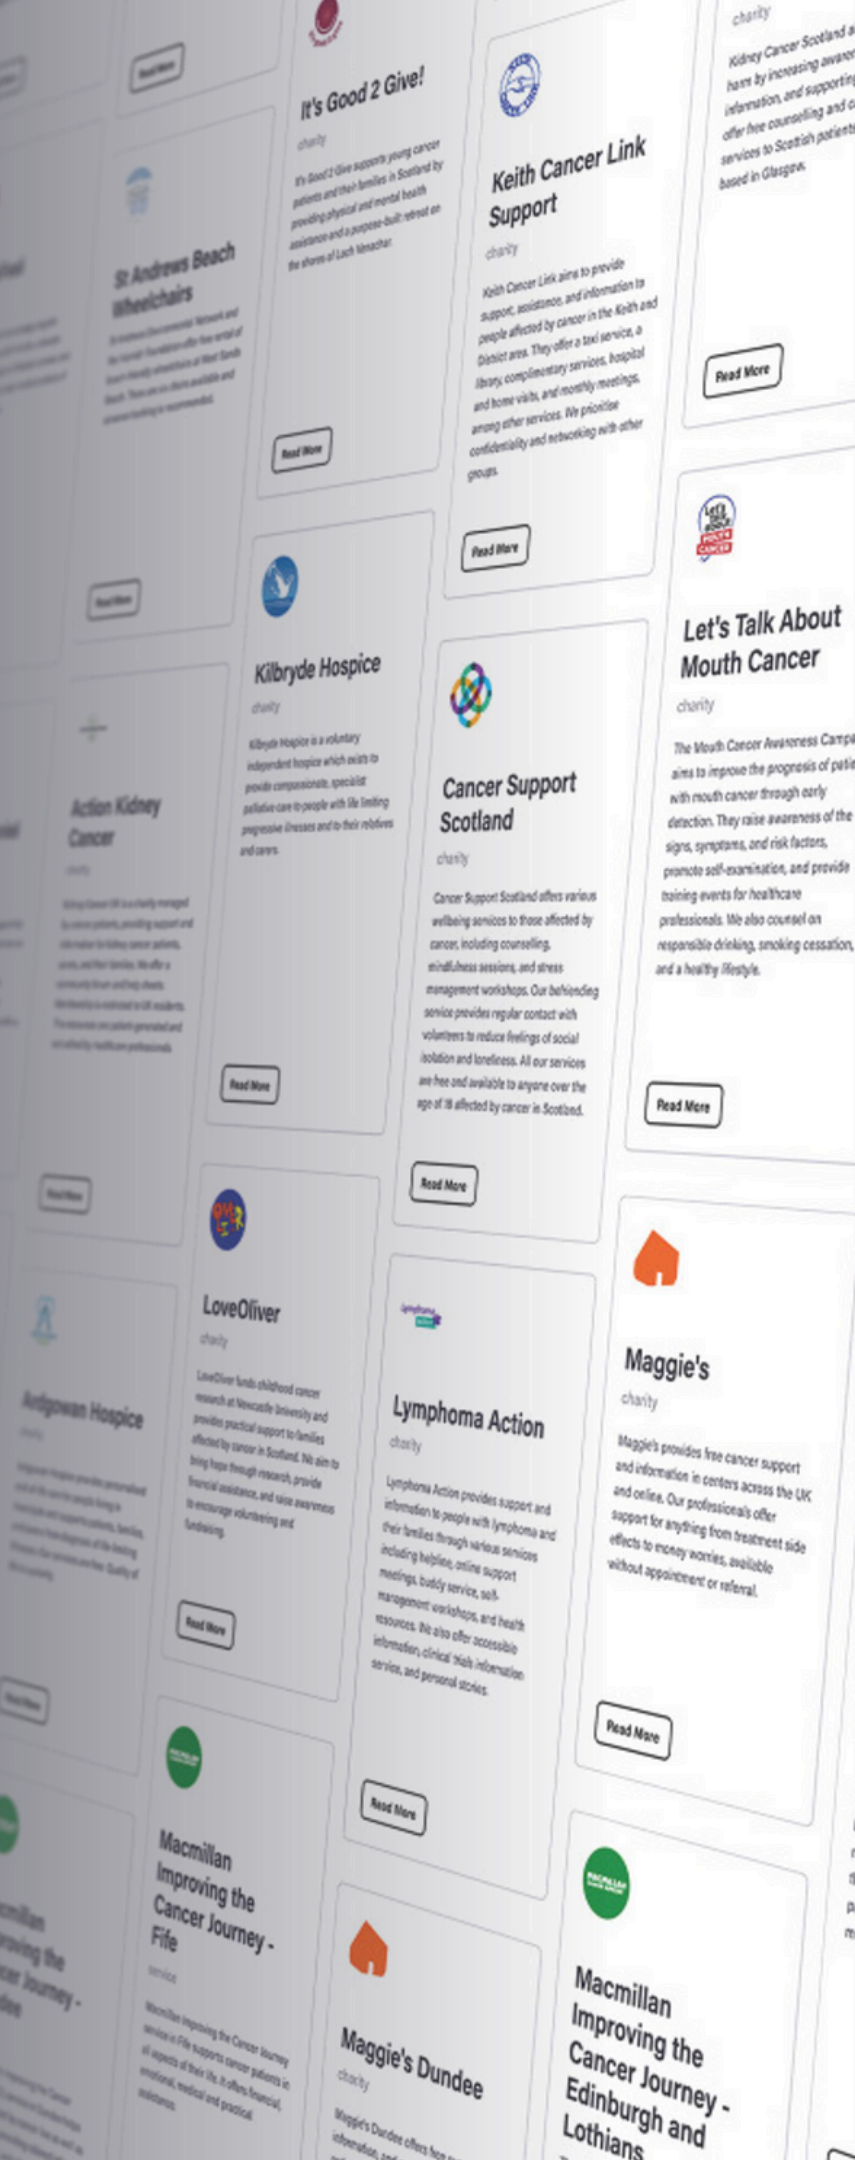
Read More

It's Good 2 Give!

charity

It's Good 2 Give supports young cancer patients and their families in Scotland by providing physical and mental health assistance and a purpose-built retreat on the shores of Loch Venachar.

Read More

St Andrews Beach Wheelchairs

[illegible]

Read More

Keith Cancer Link Support

charity

Keith Cancer Link aims to provide support, assistance, and information to people affected by cancer in the Keith and District area. They offer a taxi service, a library, complimentary services, hospital and home visits, and monthly meetings, among other services. We prioritise confidentiality and networking with other groups.

Read More

charity

Kidney Cancer Scotland a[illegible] harm by increasing aware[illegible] information, and supportin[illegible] offer free counselling and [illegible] services to Scottish patient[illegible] based in Glasgow.

Read More

Kilbryde Hospice

charity

Kilbryde Hospice is a voluntary independent hospice which exists to provide compassionate, specialist palliative care to people with life limiting progressive illnesses and to their relatives and carers.

Read More

Action Kidney Cancer

charity

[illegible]

Read More

Cancer Support Scotland

charity

Cancer Support Scotland offers various wellbeing services to those affected by cancer, including counselling, mindfulness sessions, and stress management workshops. Our befriending service provides regular contact with volunteers to reduce feelings of social isolation and loneliness. All our services are free and available to anyone over the age of 16 affected by cancer in Scotland.

Read More

Let's Talk About Mouth Cancer

charity

The Mouth Cancer Awareness Campa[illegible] aims to improve the prognosis of patie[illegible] with mouth cancer through early detection. They raise awareness of the signs, symptoms, and risk factors, promote self-examination, and provide training events for healthcare professionals. We also counsel on responsible drinking, smoking cessation, and a healthy lifestyle.

Read More

LoveOliver

charity

LoveOliver funds childhood cancer research at Newcastle University and provides practical support to families affected by cancer in Scotland. We aim to bring hope through research, provide financial assistance, and raise awareness to encourage volunteering and fundraising.

Read More

Ardgowan Hospice

charity

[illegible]

Read More

Lymphoma Action

charity

Lymphoma Action provides support and information to people with lymphoma and their families through various services including helpline, online support meetings, buddy service, self-management workshops, and health resources. We also offer accessible information, clinical trials information service, and personal stories.

Read More

Maggie's

charity

Maggie's provides free cancer support and information in centers across the UK and online. Our professionals offer support for anything from treatment side effects to money worries, available without appointment or referral.

Read More

Macmillan Improving the Cancer Journey - Fife

service

Macmillan Improving the Cancer Journey service in Fife supports cancer patients in all aspects of their life. It offers financial, emotional, medical and practical assistance.

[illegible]

Maggie's Dundee

charity

Maggie's Dundee offers free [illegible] information, and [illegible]

Macmillan Improving the Cancer Journey - Edinburgh and Lothians